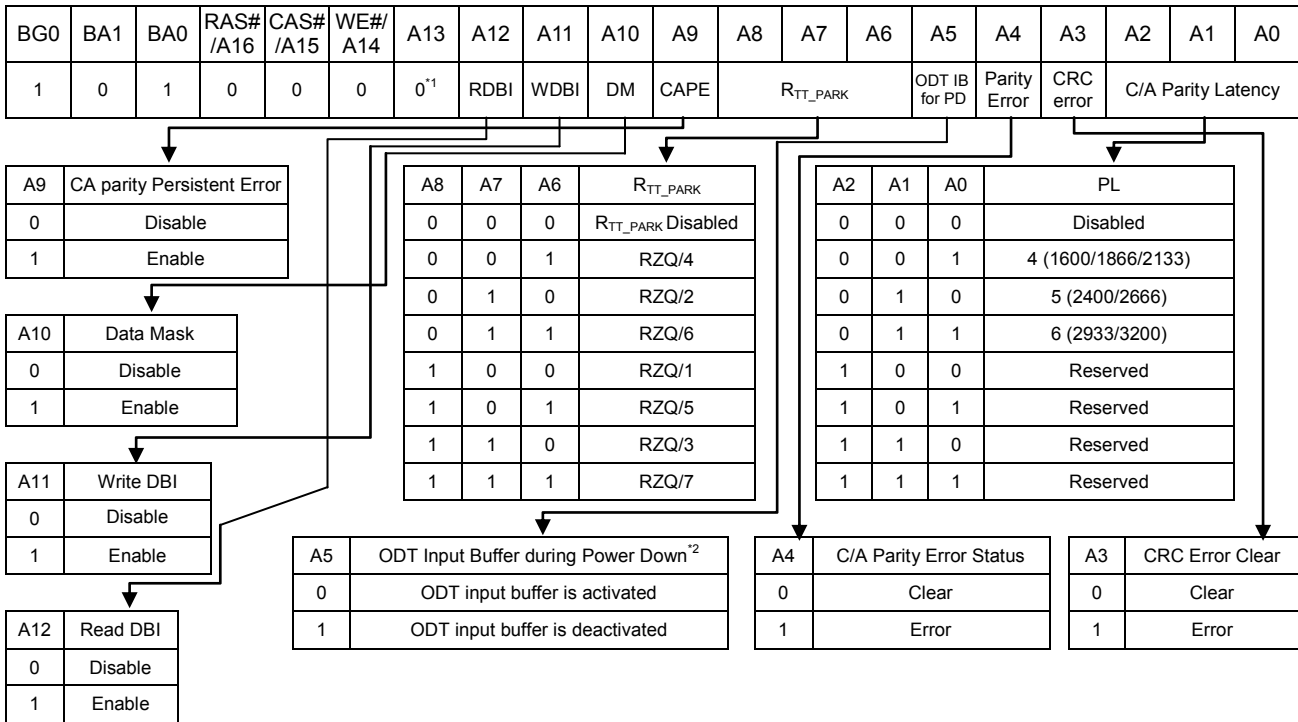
| BG0 | BA1 | BA0 | RAS#/A16 | CAS#/A15 | WE#/A14 | A13 | A12 | A11 | A10 | A9 | A8 | A7 | A6 | A5 | A4 | A3 | A2 | A1 | A0 |
|---|---|---|---|---|---|---|---|---|---|---|---|---|---|---|---|---|---|---|---|
| 1 | 0 | 1 | 0 | 0 | 0 | $0^{*1}$ | RDBI | WDBI | DM | CAPE | $R_{TT\_PARK}$ | | | ODT IB for PD | Parity Error | CRC error | C/A Parity Latency | | |

| A9 | CA parity Persistent Error |
|---|---|
| 0 | Disable |
| 1 | Enable |

| A10 | Data Mask |
|---|---|
| 0 | Disable |
| 1 | Enable |

| A11 | Write DBI |
|---|---|
| 0 | Disable |
| 1 | Enable |

| A12 | Read DBI |
|---|---|
| 0 | Disable |
| 1 | Enable |

| A8 | A7 | A6 | $R_{TT\_PARK}$ |
|---|---|---|---|
| 0 | 0 | 0 | $R_{TT\_PARK}$ Disabled |
| 0 | 0 | 1 | RZQ/4 |
| 0 | 1 | 0 | RZQ/2 |
| 0 | 1 | 1 | RZQ/6 |
| 1 | 0 | 0 | RZQ/1 |
| 1 | 0 | 1 | RZQ/5 |
| 1 | 1 | 0 | RZQ/3 |
| 1 | 1 | 1 | RZQ/7 |

| A2 | A1 | A0 | PL |
|---|---|---|---|
| 0 | 0 | 0 | Disabled |
| 0 | 0 | 1 | 4 (1600/1866/2133) |
| 0 | 1 | 0 | 5 (2400/2666) |
| 0 | 1 | 1 | 6 (2933/3200) |
| 1 | 0 | 0 | Reserved |
| 1 | 0 | 1 | Reserved |
| 1 | 1 | 0 | Reserved |
| 1 | 1 | 1 | Reserved |

| A5 | ODT Input Buffer during Power Down$^{*2}$ |
|---|---|
| 0 | ODT input buffer is activated |
| 1 | ODT input buffer is deactivated |

| A4 | C/A Parity Error Status |
|---|---|
| 0 | Clear |
| 1 | Error |

| A3 | CRC Error Clear |
|---|---|
| 0 | Clear |
| 1 | Error |